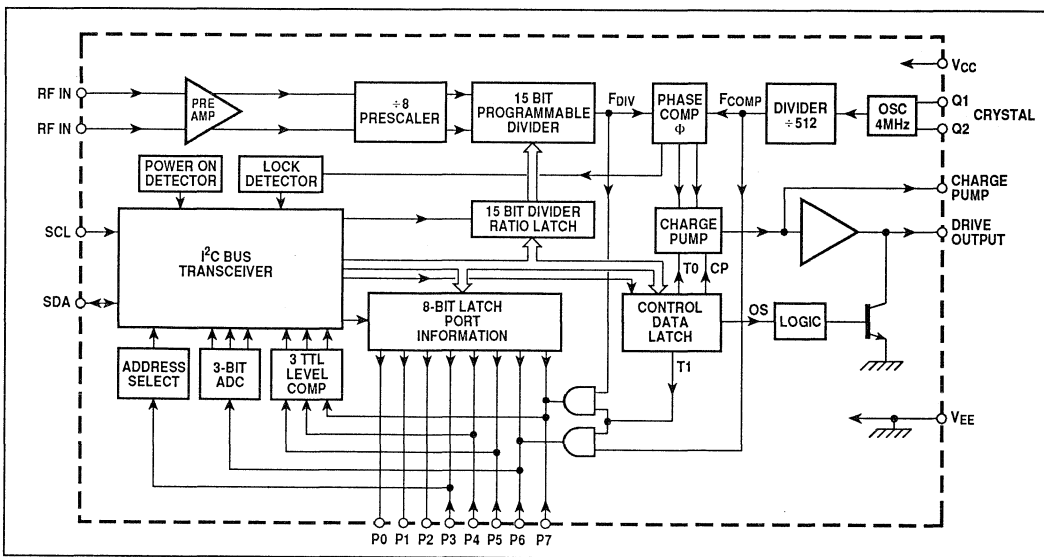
$V_{CC}$

RF IN

RF IN

PRE AMP

÷ 8 PRESCALER

15 BIT PROGRAMMABLE DIVIDER

$F_{DIV}$

PHASE COMP Φ

$F_{COMP}$

DIVIDER ÷ 512

OSC 4MHz

Q1

Q2

CRYSTAL

POWER ON DETECTOR

LOCK DETECTOR

CHARGE PUMP

SCL

$I^2C$ BUS TRANSCEIVER

15 BIT DIVIDER RATIO LATCH

CHARGE PUMP

DRIVE OUTPUT

T0

CP

SDA

8-BIT LATCH PORT INFORMATION

CONTROL DATA LATCH

OS

LOGIC

ADDRESS SELECT

3-BIT ADC

3 TTL LEVEL COMP

T1

$V_{EE}$

P0 P1 P2 P3 P4 P5 P6 P7